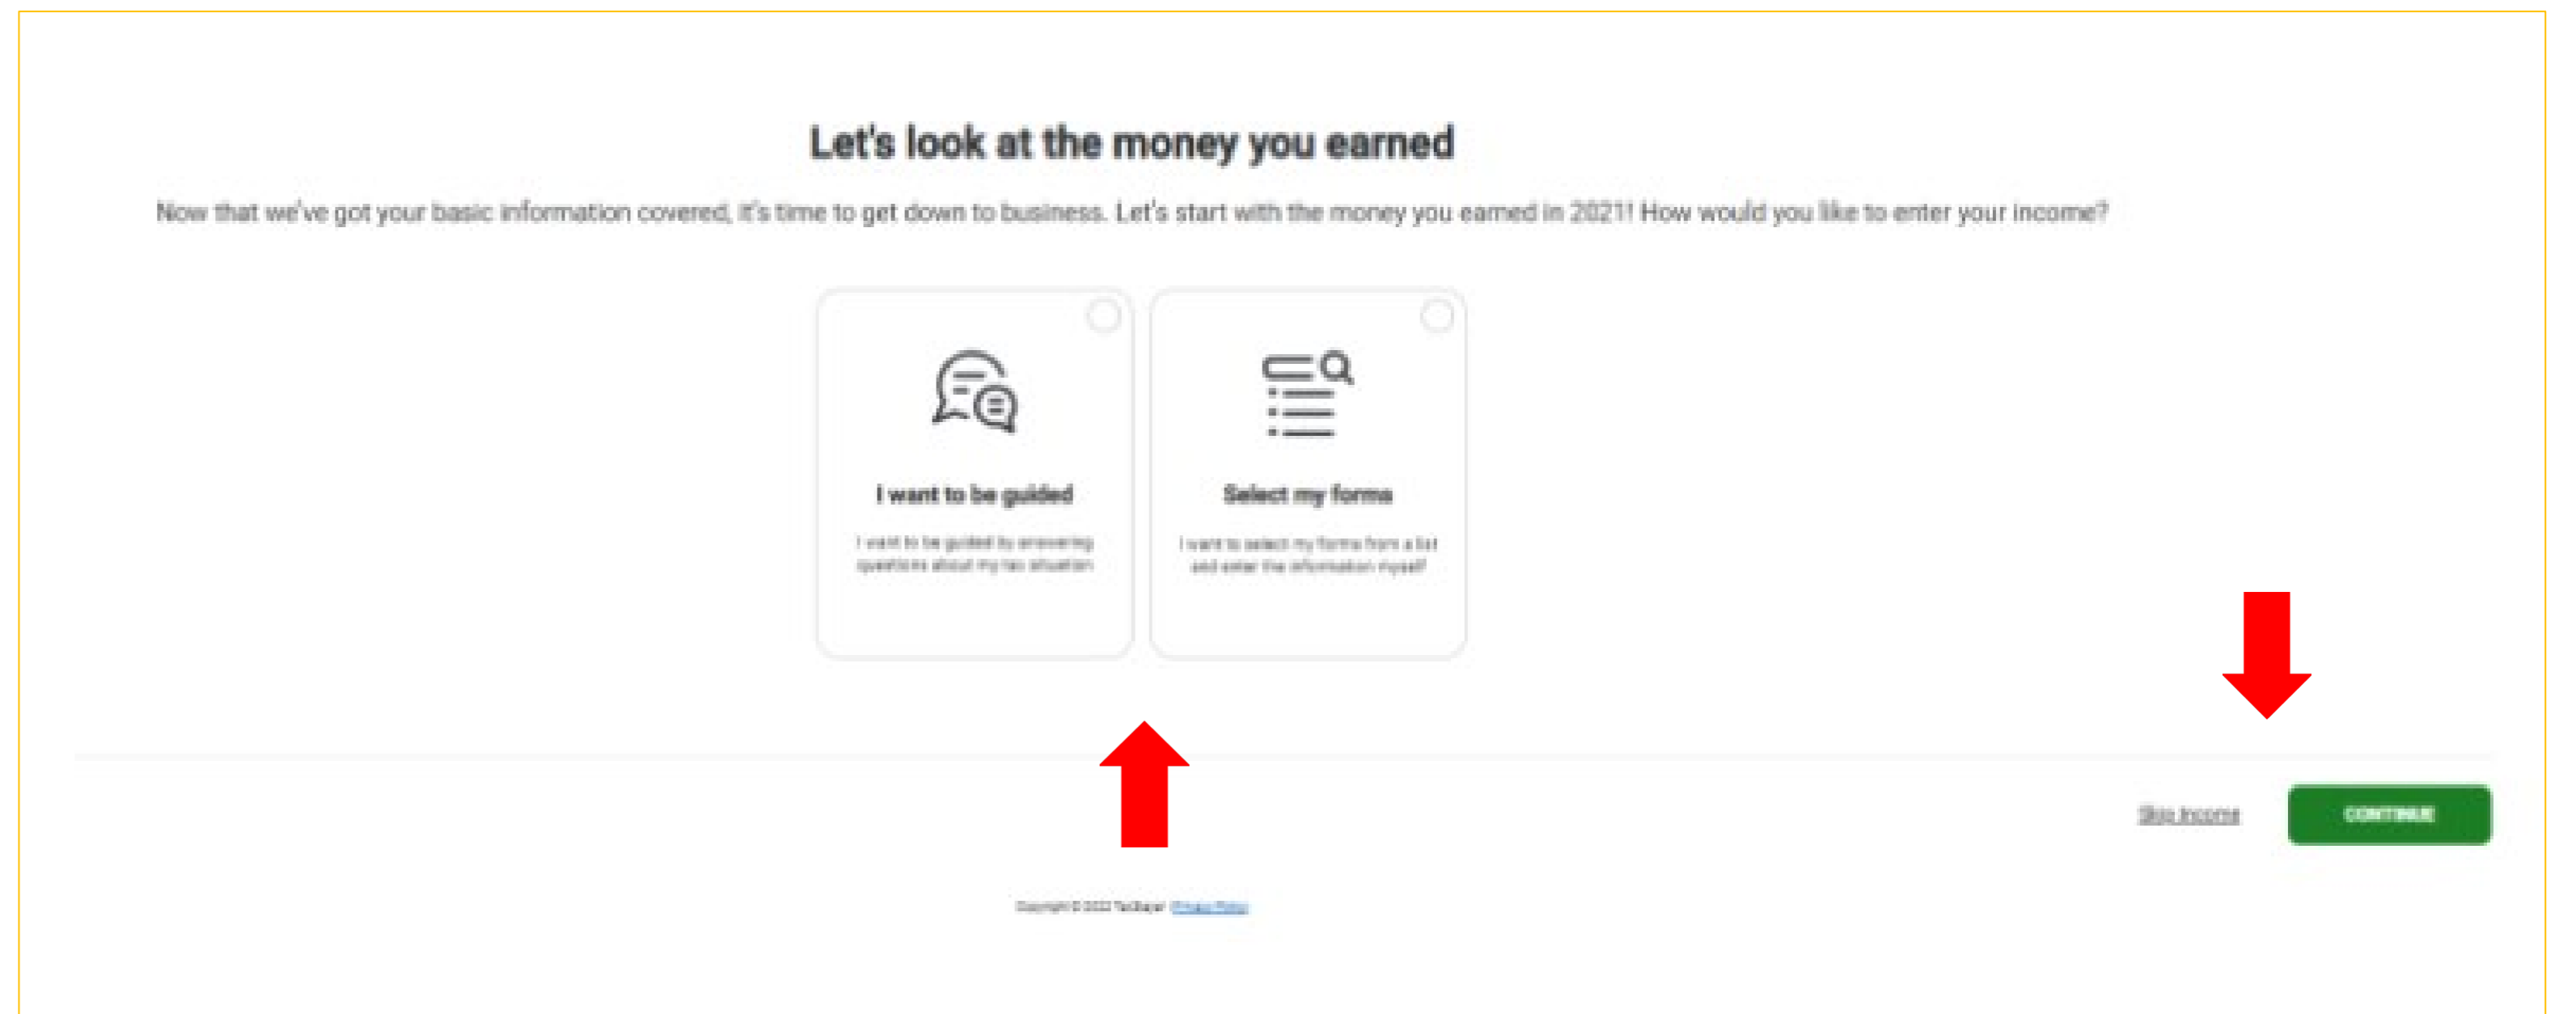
Let's look at the money you earned

Now that we've got your basic information covered, it's time to get down to business. Let's start with the money you earned in 2021! How would you like to enter your income?

I want to be guided

I want to be guided by answering questions about my tax situation

Select my forms

I want to select my forms from a list and enter the information myself

Skip Income

CONTINUE

Copyright © 2022 TaxSlayer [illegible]